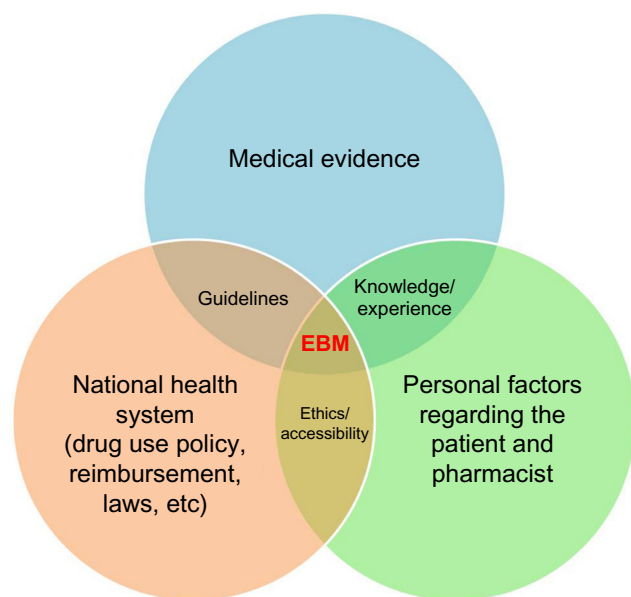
Medical evidence

Guidelines

Knowledge/ experience

EBM

National health system (drug use policy, reimbursement, laws, etc)

Ethics/ accessibility

Personal factors regarding the patient and pharmacist